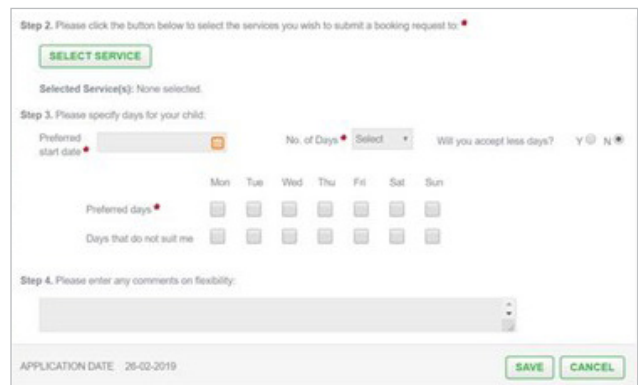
Step 2. Please click the button below to select the services you wish to submit a booking request to: *

SELECT SERVICE

Selected Service(s): None selected.

Step 3. Please specify days for your child:

Preferred start date *

No. of Days * Select ▾

Will you accept less days? Y N

| | Mon | Tue | Wed | Thu | Fri | Sat | Sun |
|---|---|---|---|---|---|---|---|
| Preferred days * | | | | | | | |
| Days that do not suit me | | | | | | | |

Step 4. Please enter any comments on flexibility:

APPLICATION DATE 26-02-2019

SAVE CANCEL